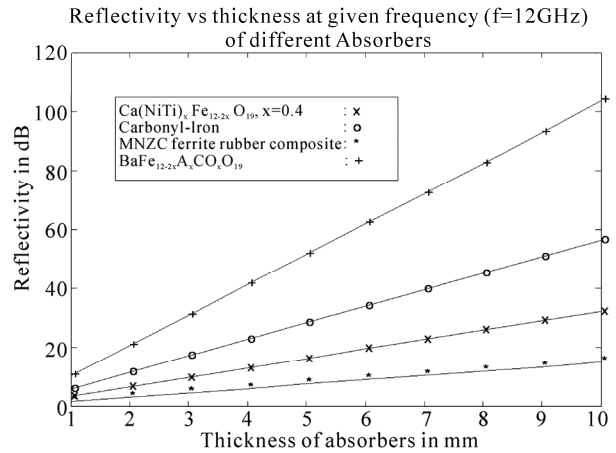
Reflectivity vs thickness at given frequency (f=12GHz) of different Absorbers

Reflectivity in dB

120
100
80
60
40
20
0

$Ca(NiTi)_x Fe_{12-2x} O_{19}$, x=0.4 : ×
Carbonyl-Iron : o
MNZC ferrite rubber composite : *
$BaFe_{12-2x}A_xCO_xO_{19}$ : +

1 2 3 4 5 6 7 8 9 10

Thickness of absorbers in mm